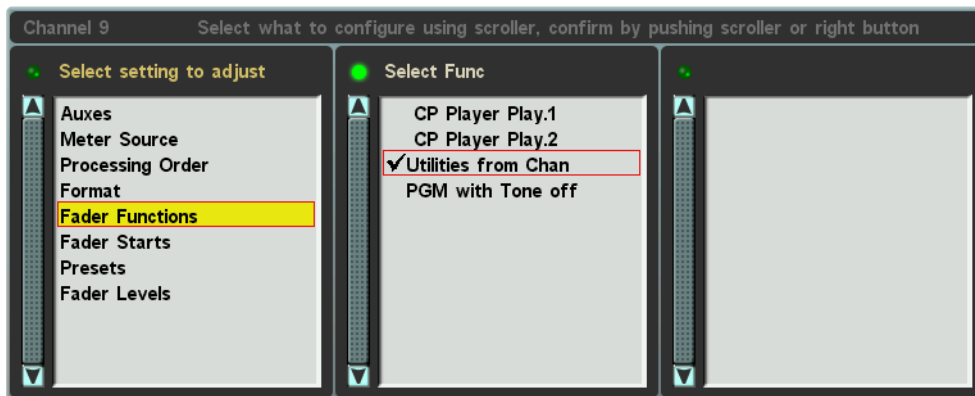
Channel 9    Select what to configure using scroller, confirm by pushing scroller or right button

Select setting to adjust

Auxes
Meter Source
Processing Order
Format
Fader Functions
Fader Starts
Presets
Fader Levels

Select Func

CP Player Play.1
CP Player Play.2
✓Utilities from Chan
PGM with Tone off